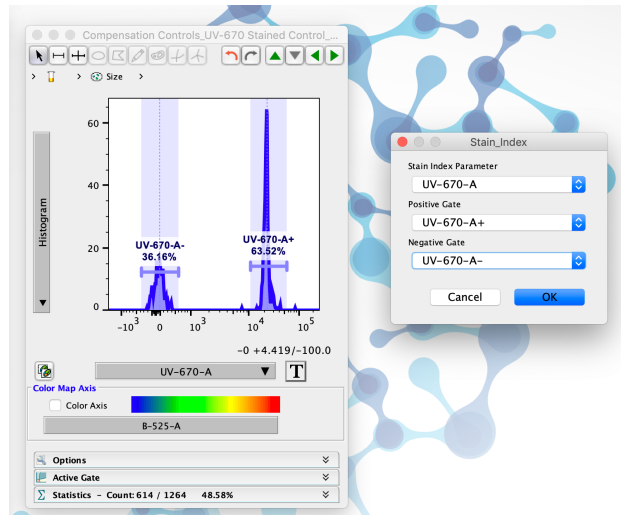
Compensation Controls_UV-670 Stained Control_...

Size

Histogram

60

40

20

0

UV-670-A-
36.16%

UV-670-A+
63.52%

$-10^3$ 0 $10^3$ $10^4$ $10^5$

-0 +4.419/-100.0

UV-670-A

T

Color Map Axis

Color Axis

B-525-A

Options

Active Gate

Statistics - Count: 614 / 1264 48.58%

Stain_Index

Stain Index Parameter

UV-670-A

Positive Gate

UV-670-A+

Negative Gate

UV-670-A-

Cancel

OK